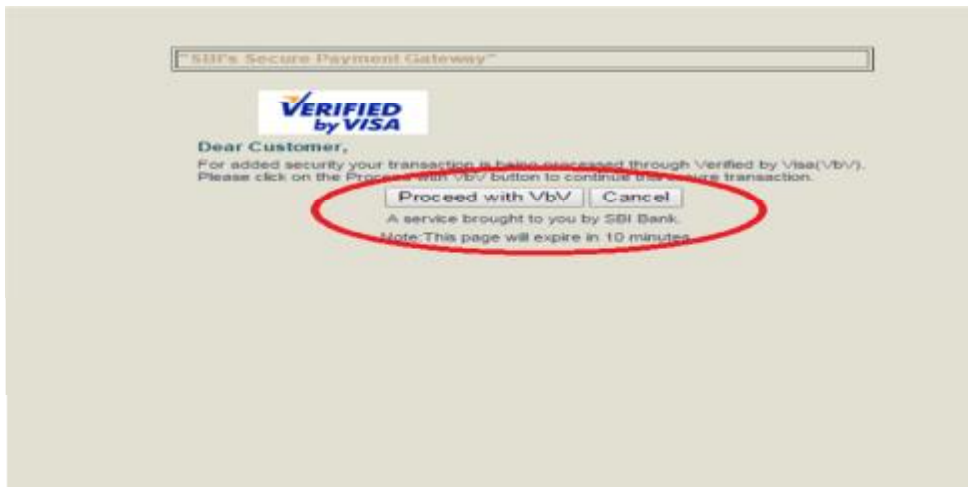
"SBI's Secure Payment Gateway"

VERIFIED by VISA

Dear Customer,

For added security your transaction is being processed through Verified by Visa(VbV). Please click on the Proceed with VbV button to continue this secure transaction.

Proceed with VbV | Cancel

A service brought to you by SBI Bank.

Note:This page will expire in 10 minutes.